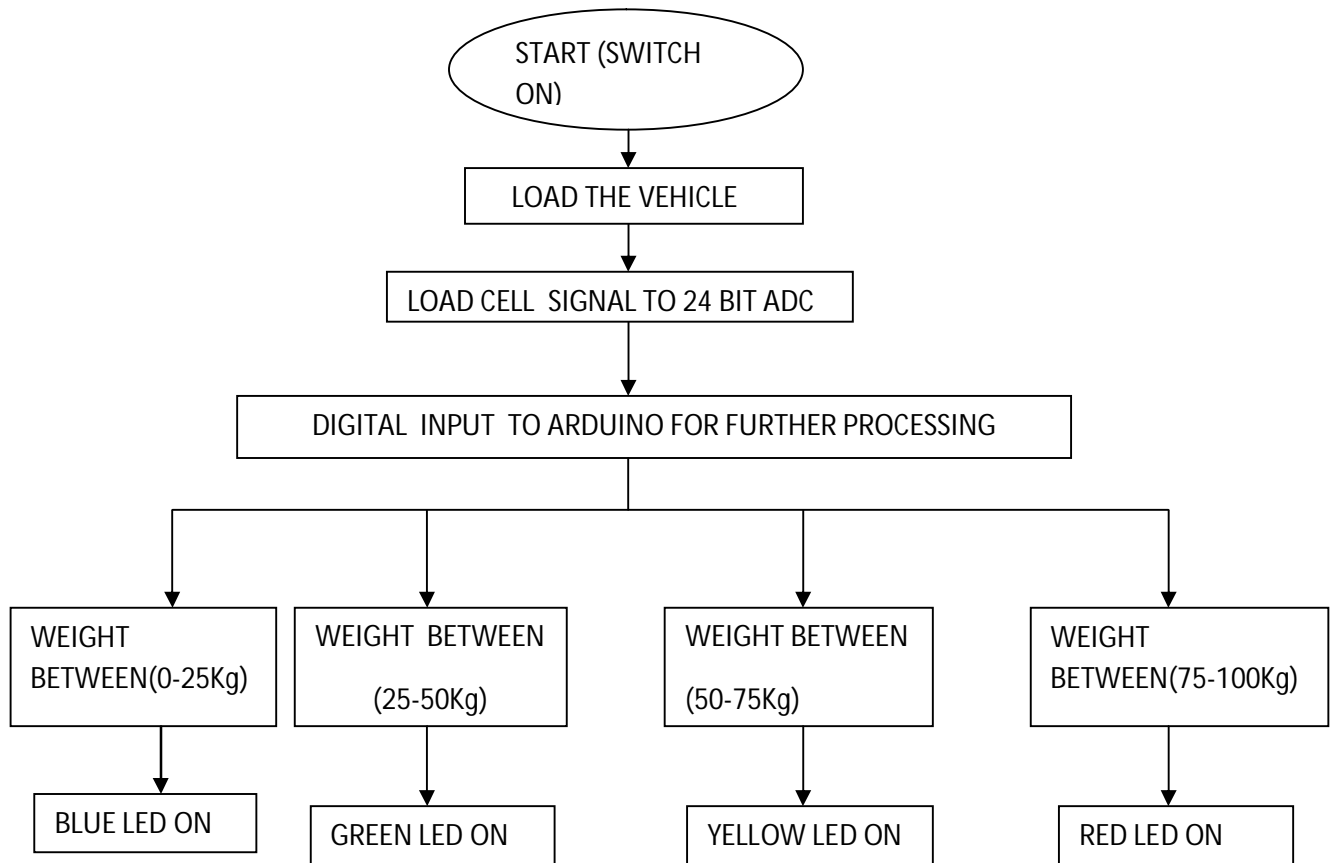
START (SWITCH ON)

LOAD THE VEHICLE

LOAD CELL SIGNAL TO 24 BIT ADC

DIGITAL INPUT TO ARDUINO FOR FURTHER PROCESSING

WEIGHT BETWEEN(0-25Kg)

WEIGHT BETWEEN (25-50Kg)

WEIGHT BETWEEN (50-75Kg)

WEIGHT BETWEEN(75-100Kg)

BLUE LED ON

GREEN LED ON

YELLOW LED ON

RED LED ON